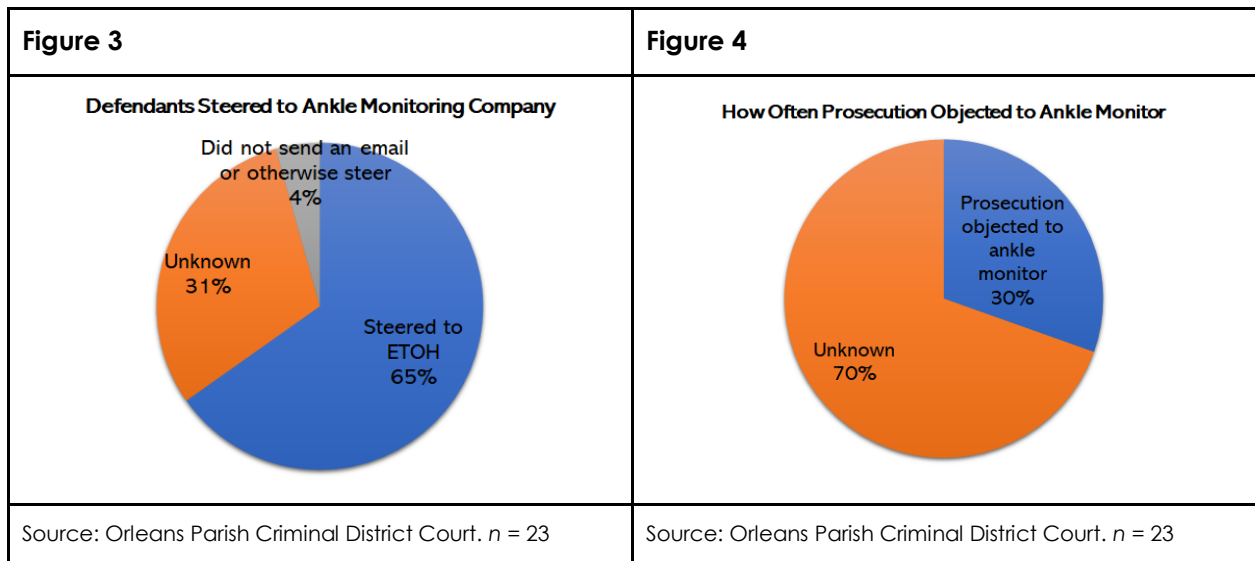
| Figure 3 | Figure 4 |
|---|---|
| Defendants Steered to Ankle Monitoring Company<br>Did not send an email or otherwise steer 4%<br>Unknown 31%<br>Steered to ETOH 65% | How Often Prosecution Objected to Ankle Monitor<br>Prosecution objected to ankle monitor 30%<br>Unknown 70% |
| Source: Orleans Parish Criminal District Court. $n$ = 23 | Source: Orleans Parish Criminal District Court. $n$ = 23 |